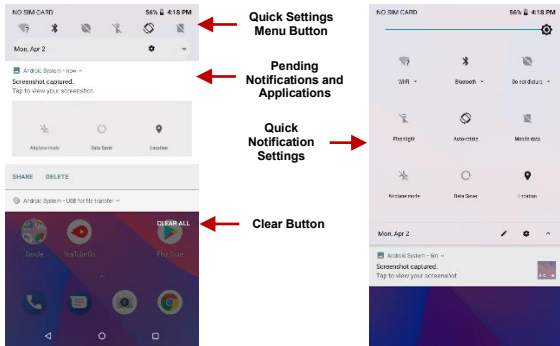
NO SIM CARD 56% 4:18 PM

Mon, Apr 2

Android System • now
Screenshot captured.
Tap to view your screenshot.

Airplane mode Data Saver Location

SHARE DELETE

Android System • USB for file transfer

CLEAR ALL

Google YouTube Go Play Store

Quick Settings Menu Button

Pending Notifications and Applications

Quick Notification Settings

Clear Button

NO SIM CARD 56% 4:18 PM

Wi-Fi Bluetooth Do not disturb

Flashlight Auto-rotate Mobile data

Airplane mode Data Saver Location

Mon, Apr 2

Android System • now
Screenshot captured.
Tap to view your screenshot.